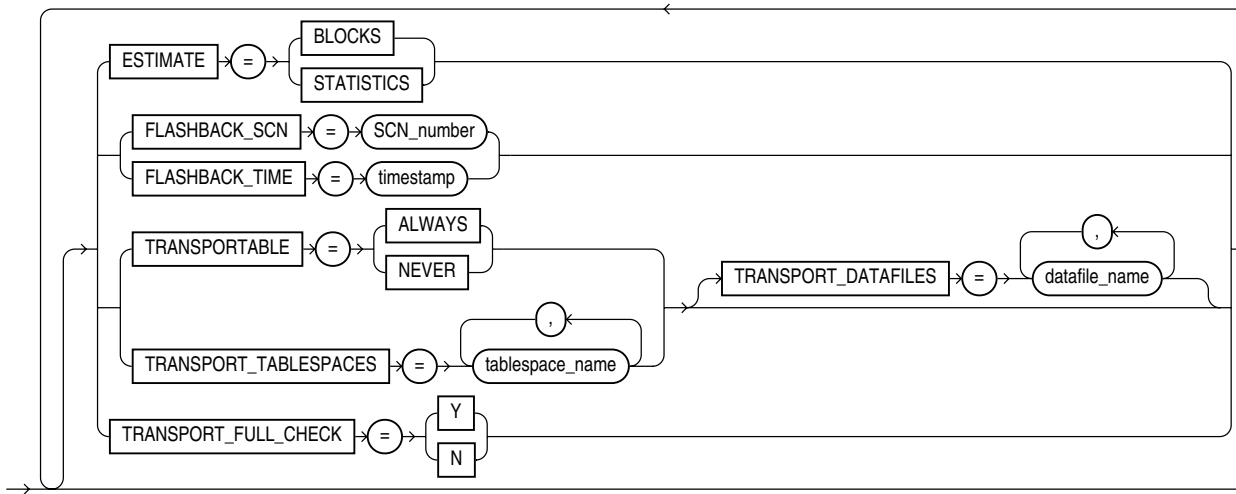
ESTIMATE
=
BLOCKS
STATISTICS
FLASHBACK_SCN
=
SCN_number
FLASHBACK_TIME
=
timestamp
TRANSPORTABLE
=
ALWAYS
NEVER
TRANSPORT_DATAFILES
=
,
datafile_name
TRANSPORT_TABLESPACES
=
,
tablespace_name
TRANSPORT_FULL_CHECK
=
Y
N